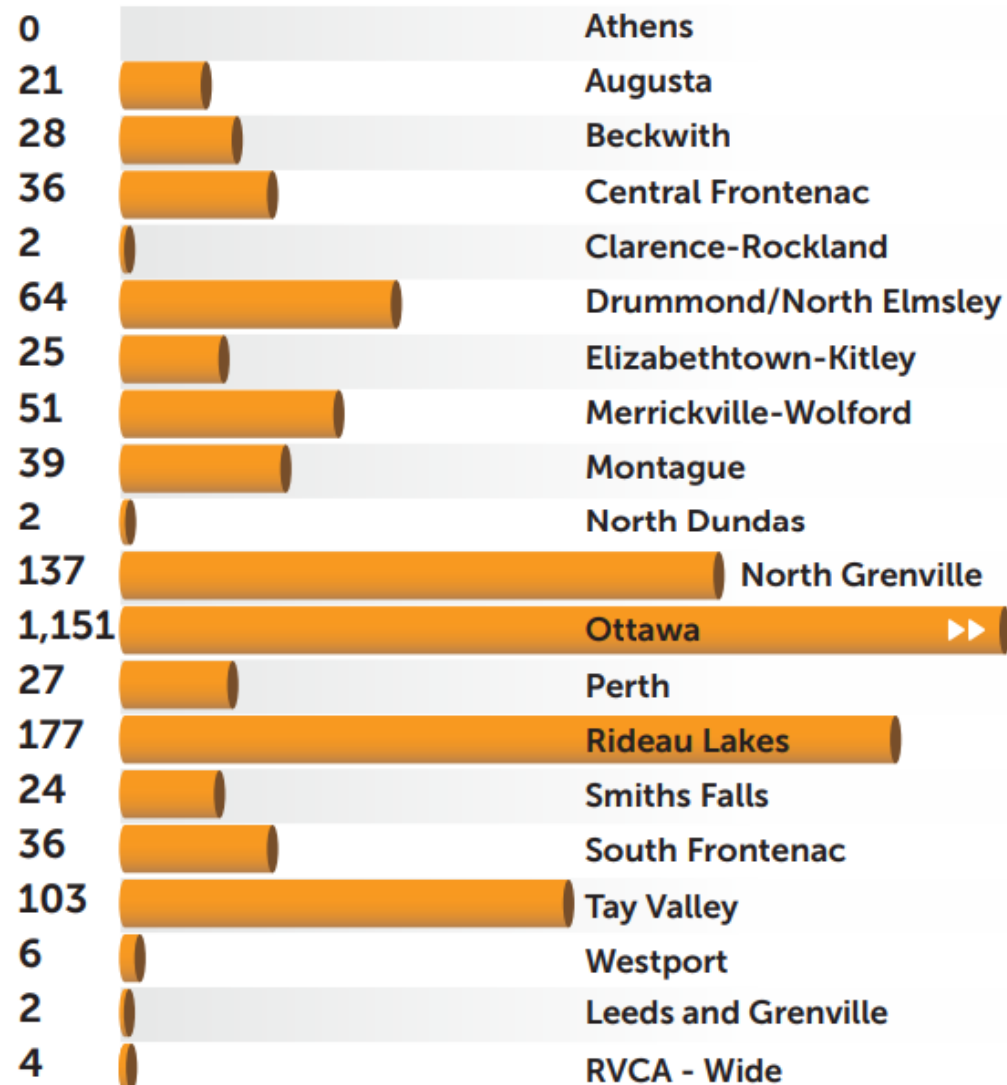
| | |
|---|---|
| 0 | Athens |
| 21 | Augusta |
| 28 | Beckwith |
| 36 | Central Frontenac |
| 2 | Clarence-Rockland |
| 64 | Drummond/North Elmsley |
| 25 | Elizabethtown-Kitley |
| 51 | Merrickville-Wolford |
| 39 | Montague |
| 2 | North Dundas |
| 137 | North Grenville |
| 1,151 | Ottawa |
| 27 | Perth |
| 177 | Rideau Lakes |
| 24 | Smiths Falls |
| 36 | South Frontenac |
| 103 | Tay Valley |
| 6 | Westport |
| 2 | Leeds and Grenville |
| 4 | RVCA - Wide |